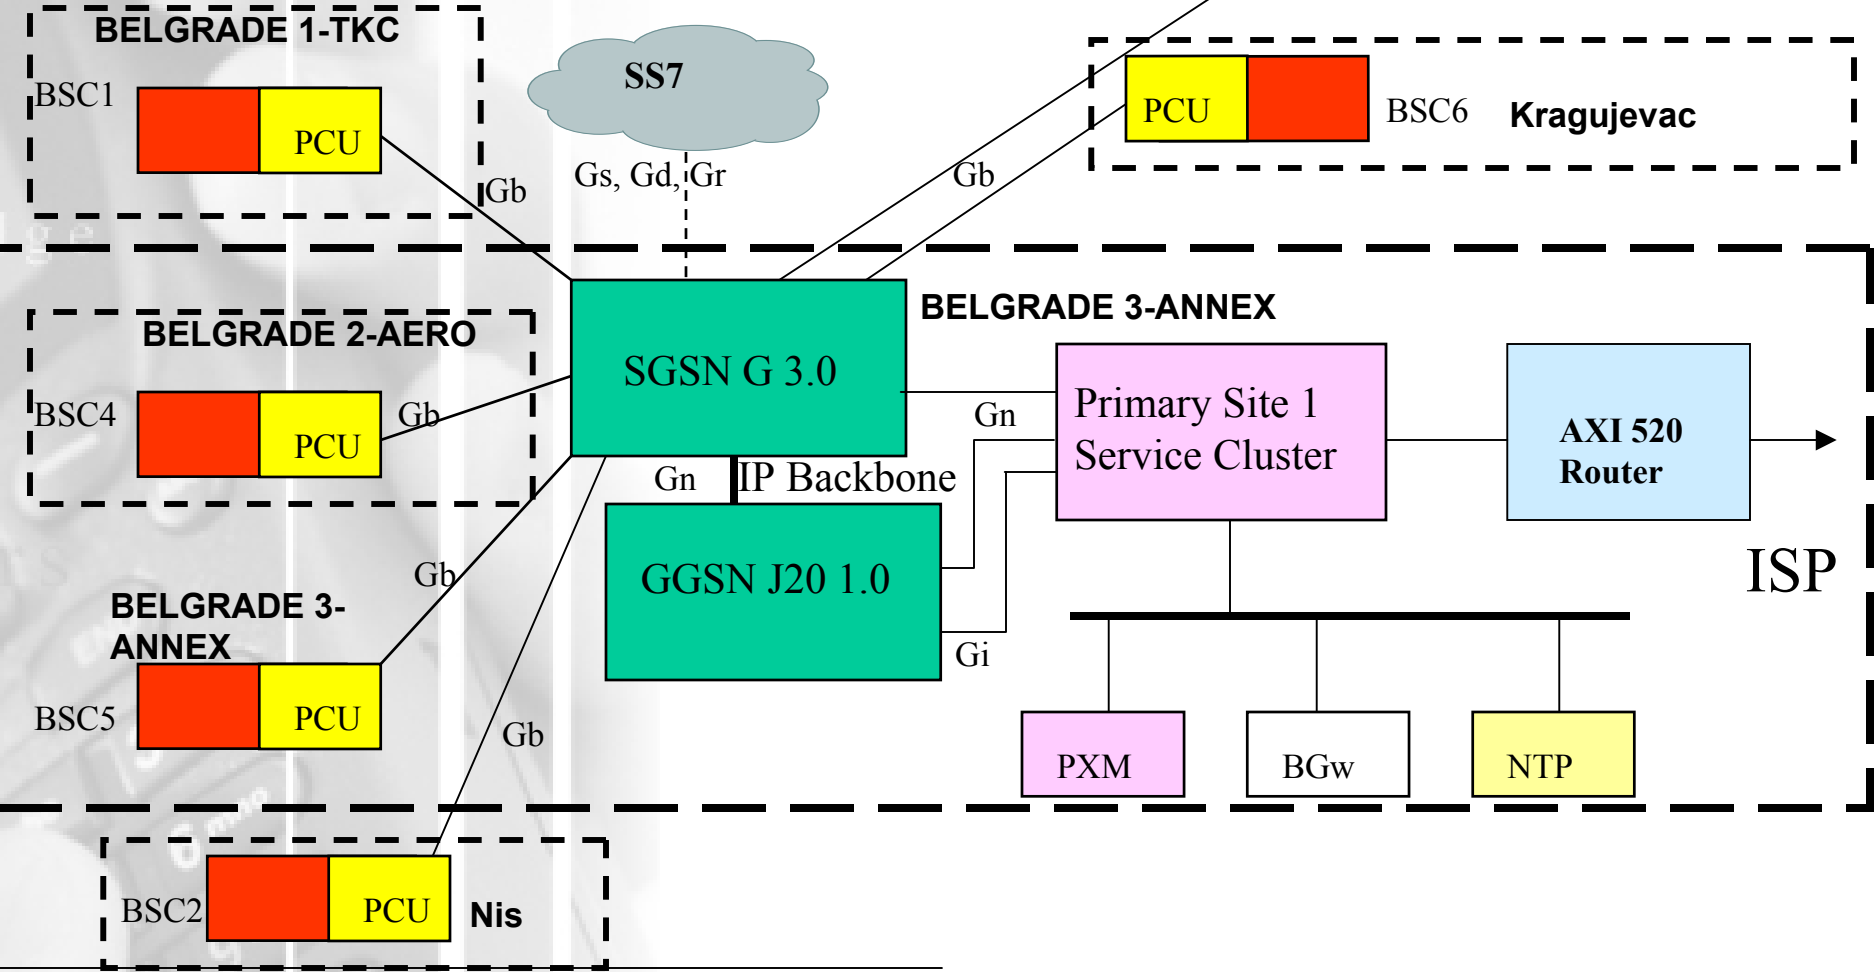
BELGRADE 1-TKC

BSC1

PCU

Gb

SS7

Gs, Gd, Gr

PCU

BSC6

Kragujevac

Gb

BELGRADE 3-ANNEX

BELGRADE 2-AERO

BSC4

PCU

Gb

SGSN G 3.0

Gn

Primary Site 1 Service Cluster

AXI 520 Router

Gn

IP Backbone

GGSN J20 1.0

Gb

BELGRADE 3-ANNEX

ISP

BSC5

PCU

Gi

Gb

PXM

BGw

NTP

BSC2

PCU

Nis